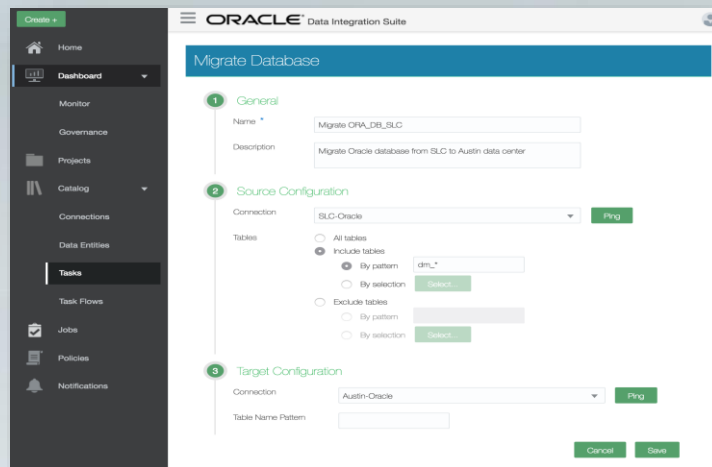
Create +

Home

Dashboard

Monitor

Governance

Projects

Catalog

Connections

Data Entities

Tasks

Task Flows

Jobs

Policies

Notifications

ORACLE Data Integration Suite

Migrate Database

1 General

Name *
Migrate ORA_DB_SLC

Description
Migrate Oracle database from SLC to Austin data center

2 Source Configuration

Connection
SLC-Oracle
Ping

Tables
All tables
Include tables
By pattern
dm_*
By selection
Select...
Exclude tables
By pattern
By selection
Select...

3 Target Configuration

Connection
Austin-Oracle
Ping

Table Name Pattern

Cancel
Save